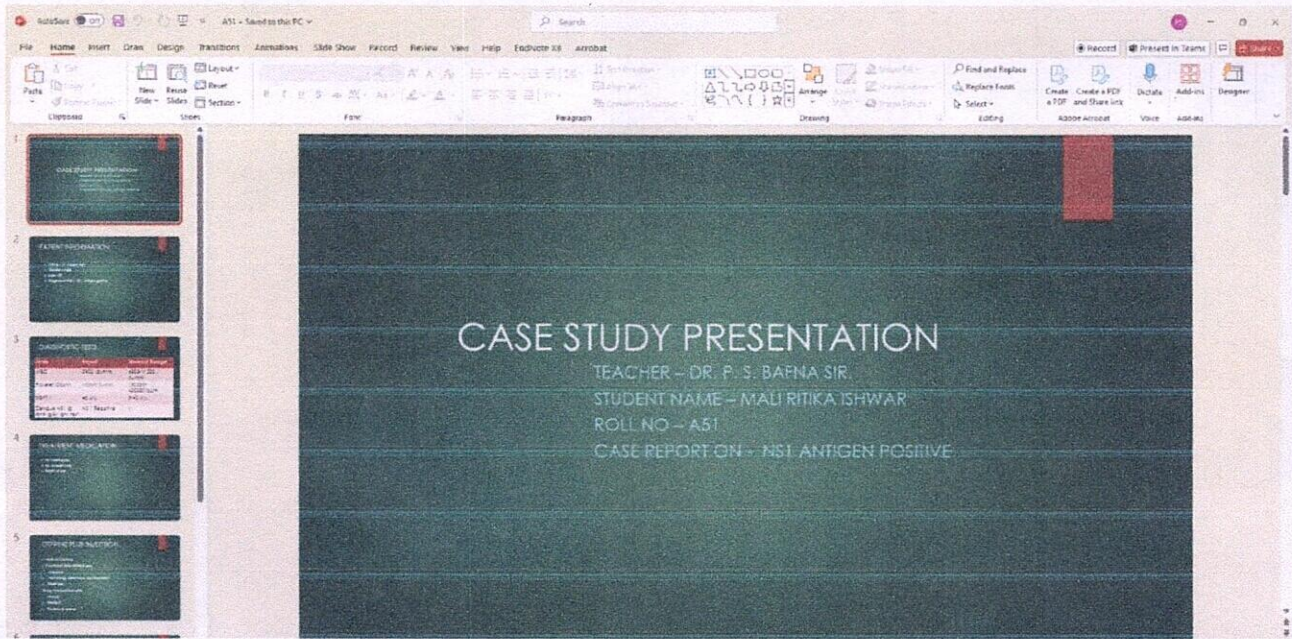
AutoSave On A51 • Saved to this PC Search

File Home Insert Draw Design Transitions Animations Slide Show Record Review View Help EndNote X9 Acrobat

Record Present in Teams Share

Paste Cut Copy Format Painter Clipboard New Slide Reuse Slides Layout Reset Section Slides Font Paragraph Arrange Drawing Find and Replace Replace Fonts Select Editing Create a PDF Create a PDF and Share link Adobe Acrobat Dictate Voice Add-ins Add-ins Designer

1 CASE STUDY PRESENTATION
2 PATIENT INFORMATION
3 DIAGNOSTIC TESTS
4 TREATMENT MEDICATION
5

CASE STUDY PRESENTATION
TEACHER – DR. P. S. BAFNA SIR.
STUDENT NAME – MALI RITIKA ISHWAR
ROLL NO – A51
CASE REPORT ON – NS1 ANTIGEN POSITIVE